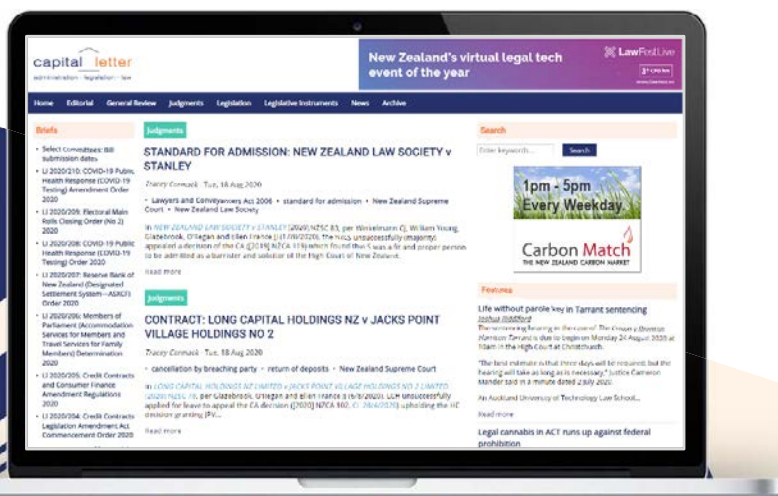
capital letter
administration · legislation · law

New Zealand's virtual legal tech event of the year

LawFest Live

Home Editorial General Review Judgments Legislation Legislative Instruments News Archive

Briefs

• Select Committees: Bill submission dates
• LI 2020/210: COVID-19 Public Health Response (COVID-19 Testing) Amendment Order 2020
• LI 2020/209: Electoral Main Rolls Closing Order (No 2) 2020
• LI 2020/208: COVID-19 Public Health Response (COVID-19 Testing) Order 2020
• LI 2020/207: Reserve Bank of New Zealand (Designated Settlement System—ASXCF) Order 2020
• LI 2020/206: Members of Parliament (Accommodation Services for Members and Travel Services for Family Members) Determination 2020
• LI 2020/205: Credit Contracts and Consumer Finance Amendment Regulations 2020
• LI 2020/204: Credit Contracts Legislation Amendment Act Commencement Order 2020

Judgments

STANDARD FOR ADMISSION: NEW ZEALAND LAW SOCIETY v STANLEY

Tracey Cormack · Tue, 18 Aug 2020

• Lawyers and Conveyancers Act 2006 • standard for admission • New Zealand Supreme Court • New Zealand Law Society

In NEW ZEALAND LAW SOCIETY v STANLEY [2020] NZSC 83, per Winkelmann CJ, William Young, Glazebrook, O'Regan and Ellen France JJ (17/08/2020), the NZLS unsuccessfully (majority) appealed a decision of the CA ([2019] NZCA 115) which found that S was a fit and proper person to be admitted as a barrister and solicitor of the High Court of New Zealand.

Read more

Judgments

CONTRACT: LONG CAPITAL HOLDINGS NZ v JACKS POINT VILLAGE HOLDINGS NO 2

Tracey Cormack · Tue, 18 Aug 2020

• cancellation by breaching party • return of deposits • New Zealand Supreme Court

In LONG CAPITAL HOLDINGS NZ LIMITED v JACKS POINT VILLAGE HOLDINGS NO 2 LIMITED [2020] NZSC 78, per Glazebrook, O'Regan and Ellen France JJ (6/8/2020), LCH unsuccessfully applied for leave to appeal the CA decision [2020] NZCA 102, CA 284/2020, upholding the HC decision granting JPV...

Read more

Search

Enter keywords... Search

1pm - 5pm Every Weekday

Carbon Match
THE NEW ZEALAND CARBON MARKET

Features

Life without parole key in Tarrant sentencing
Joshua Riddiford

The sentencing hearing in the case of The Crown v Brenton Harrison Tarrant is due to begin on Monday 24 August 2020 at 10am in the High Court at Christchurch.

"The best estimate is that three days will be required, but the hearing will take as long as is necessary," Justice Cameron Mander said in a minute dated 2 July 2020.

An Auckland University of Technology Law School...

Read more

Legal cannabis in ACT runs up against federal prohibition